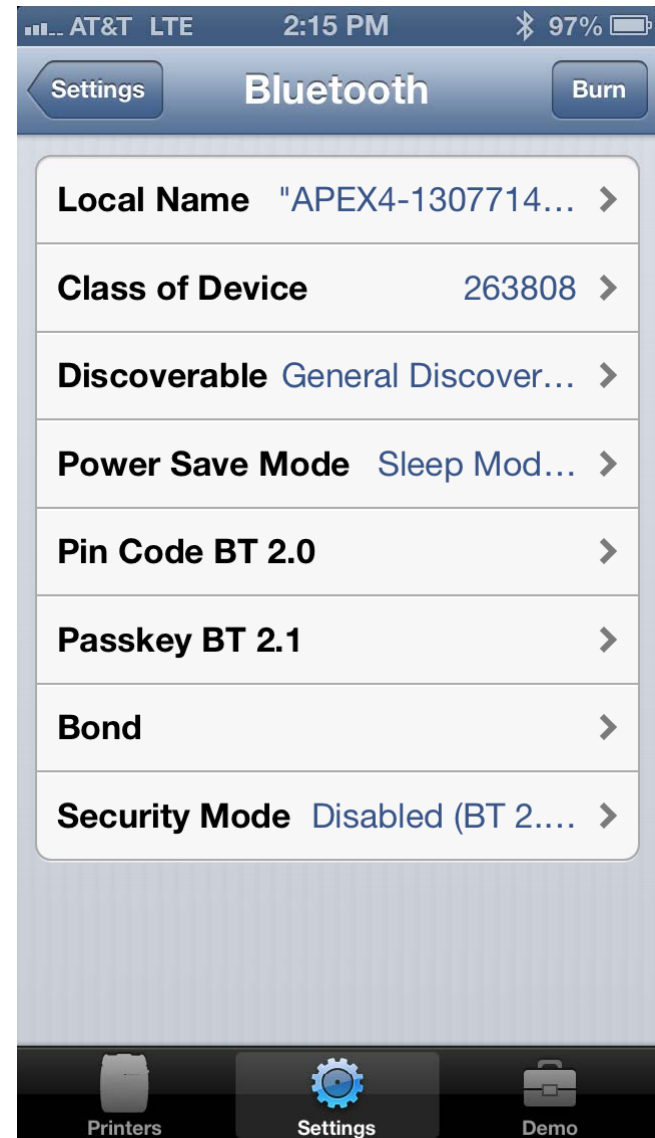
AT&T LTE 2:15 PM 97%

Settings Bluetooth Burn

Local Name "APEX4-1307714…

Class of Device 263808

Discoverable General Discover…

Power Save Mode Sleep Mod…

Pin Code BT 2.0

Passkey BT 2.1

Bond

Security Mode Disabled (BT 2.…

Printers Settings Demo